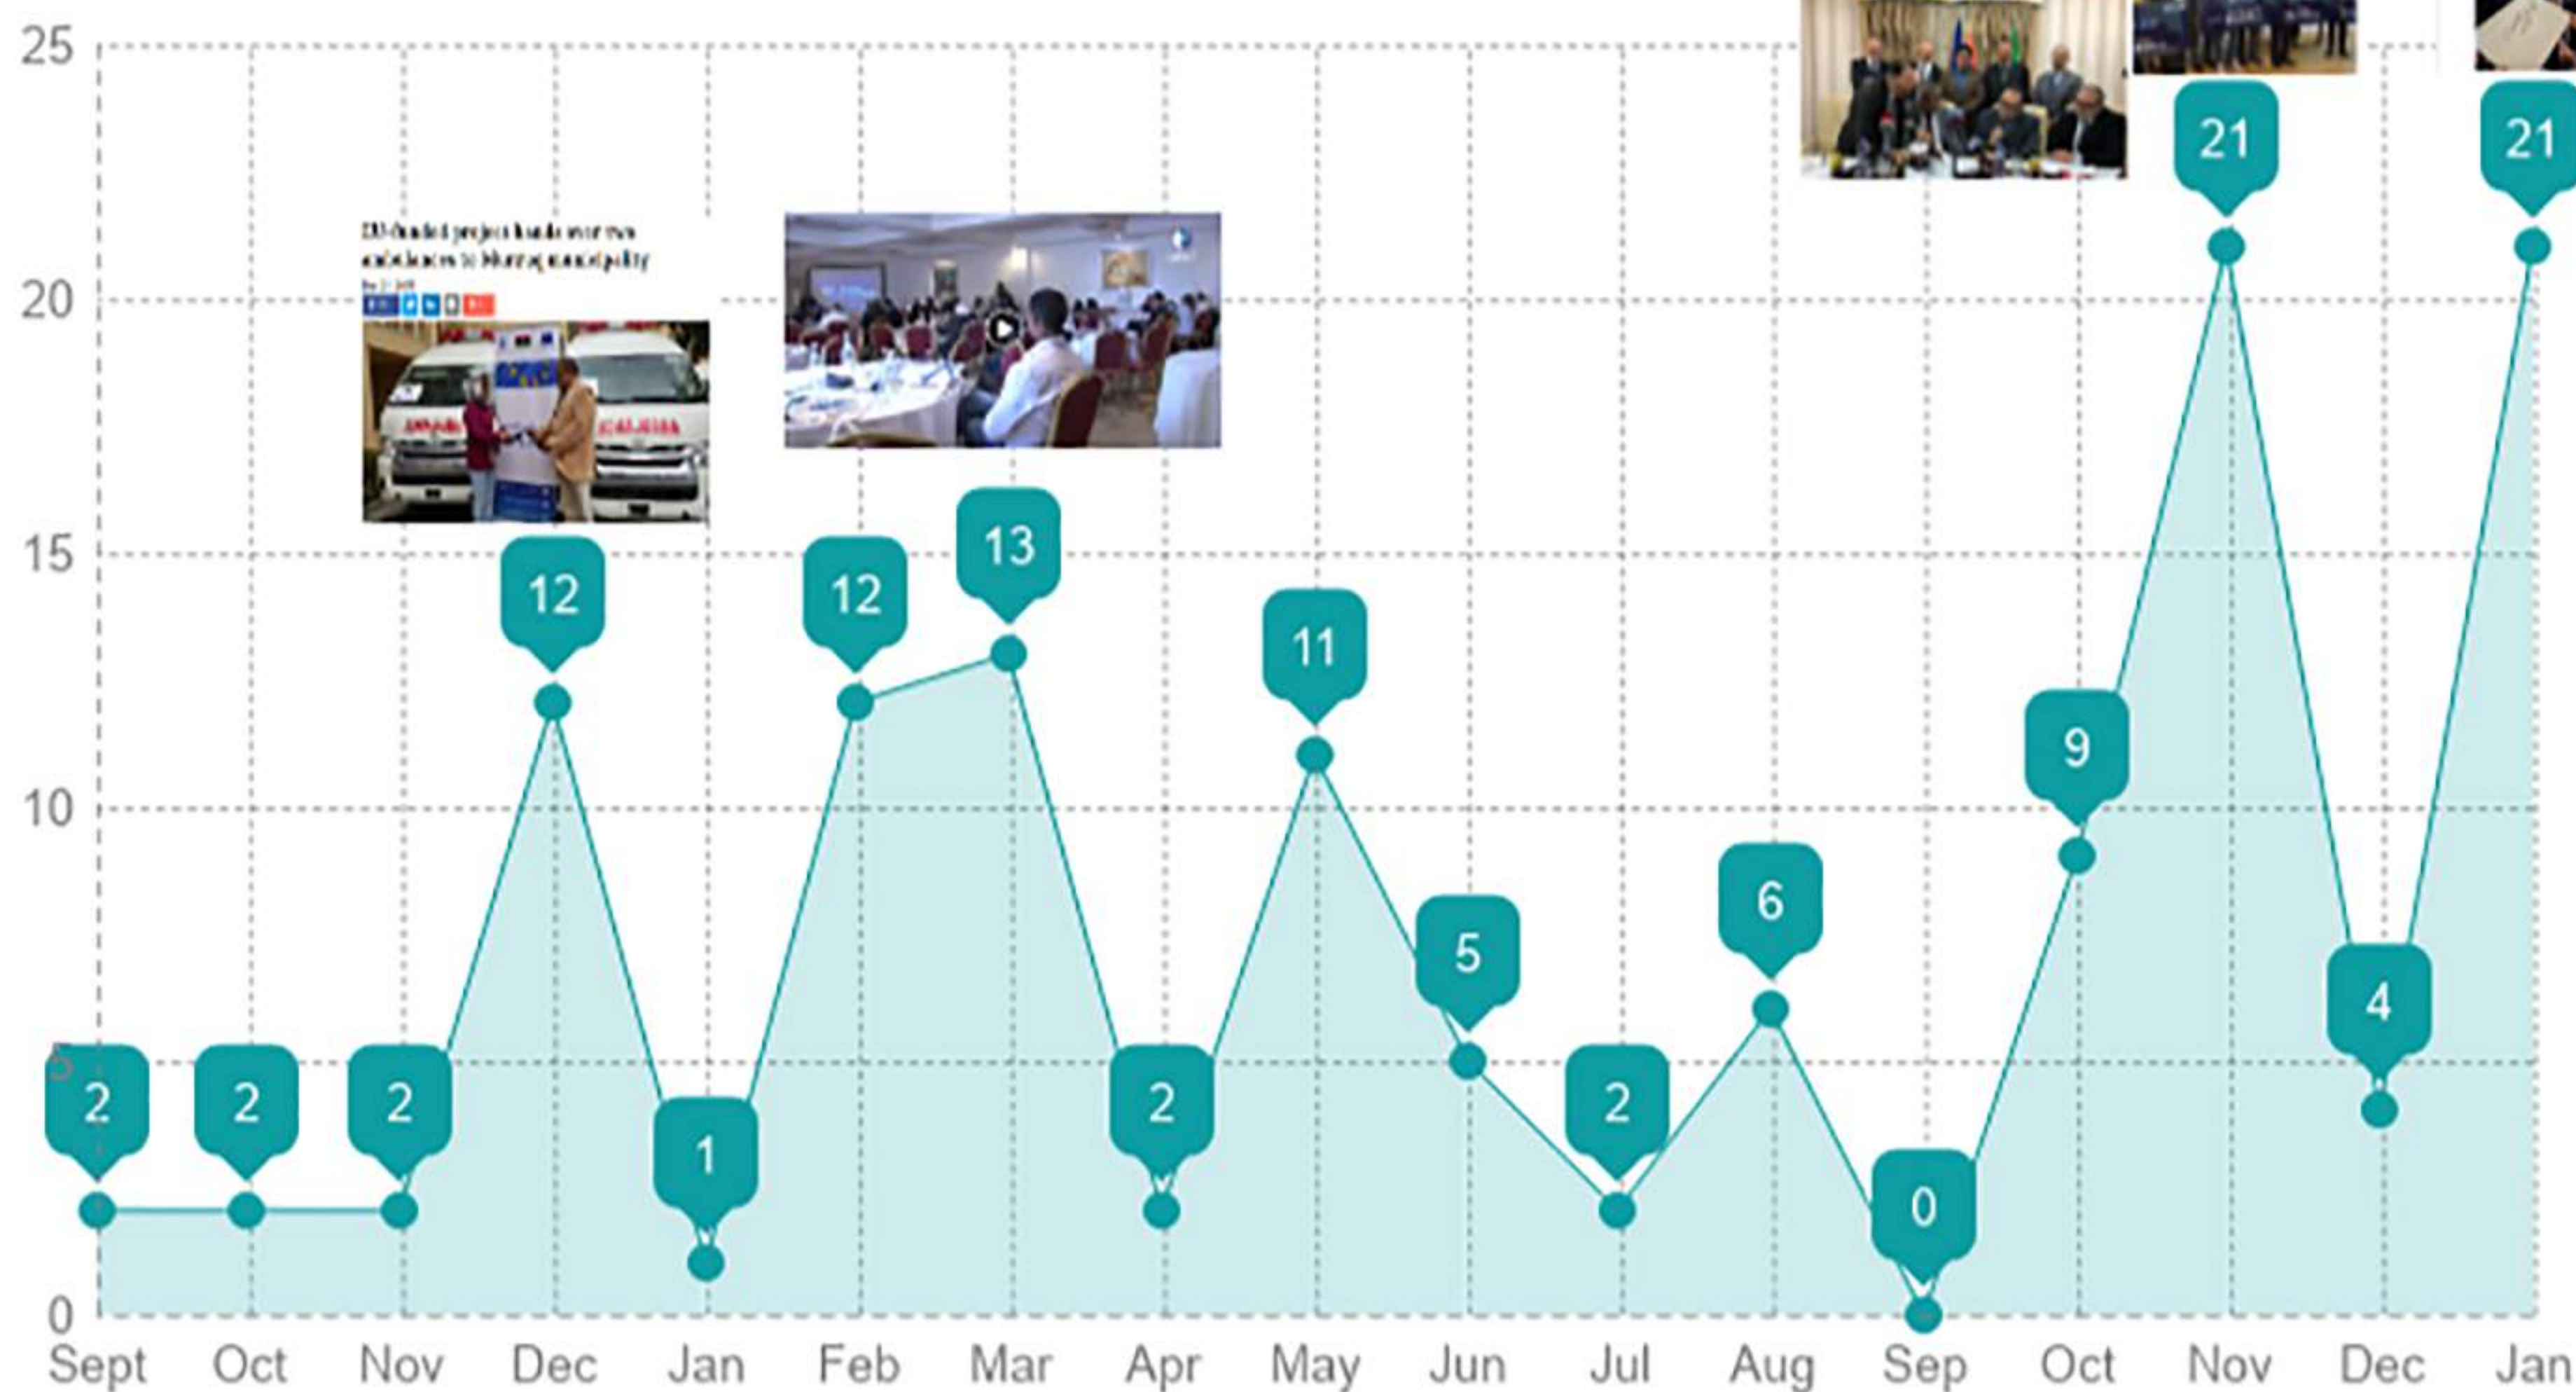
25

20

15

10

5

0

EU-funded project hands over two ambulances to Murzuq municipality

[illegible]

2 2 2 12 1 12 13 2 11 5 2 6 0 9 21 4 21

Sept Oct Nov Dec Jan Feb Mar Apr May Jun Jul Aug Sep Oct Nov Dec Jan